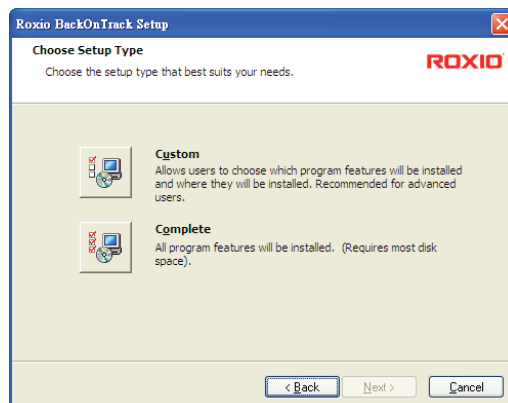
Roxio BackOnTrack Setup

Choose Setup Type

Choose the setup type that best suits your needs.

ROXIO

Custom
Allows users to choose which program features will be installed and where they will be installed. Recommended for advanced users.

Complete
All program features will be installed. (Requires most disk space).

< Back
Next >
Cancel